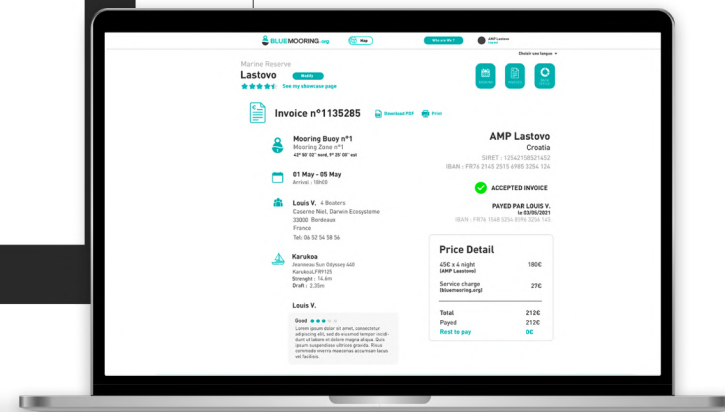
BLUEMOORING.org
Map
Who are We ?
AMP Lastovo
Choisir une langue

Marine Reserve
Lastovo
Modify
See my showcase page

Invoice n°1135285
Download PDF
Print

Mooring Buoy n°1
Mooring Zone n°1
42° 00' 00" nord, 9° 20' 00" est

01 May - 05 May
Arrival : 18h00

Louis V. 4 Boaters
Caserne Niel, Darwin Ecosysteme
33000 Bordeaux
France
Tel: 06 52 54 58 56

Karukoa
Jeanneau Sun Odyssey 440
Karukoa(,FR9125
Strenght : 14,6m
Draft : 2,35m

Louis V.
Good
Lorem ipsum dolor sit amet, consectetur adipiscing elit, sed do eiusmod tempor incididunt ut labore et dolore magna aliqua. Quis ipsum suspendisse ultrices gravida. Risus commodo viverra maecenas accumsan lacus vel facilisis.

AMP Lastovo
Croatia
SIRET : 12542158521452
IBAN : FR76 2145 2515 6985 3254 124

ACCEPTED INVOICE

PAYED PAR LOUIS V.
le 03/05/2021
IBAN : FR76 1468 5254 8596 3256 145

Price Detail
45€ x 4 night (AMP Lastovo) 180€
Service charge (bluemooring.org) 27€
Total 212€
Payed 212€
Rest to pay 0€